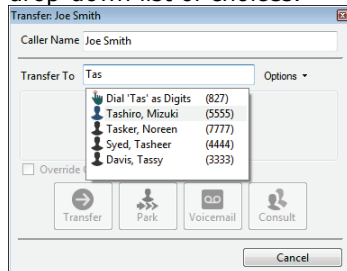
drop-down list of choices.

Transfer: Joe Smith

Caller Name Joe Smith

Transfer To Tas

Options ▾

| | |
|---|---|
| Dial 'Tas' as Digits | (827) |
| Tashiro, Mizuki | (5555) |
| Tasker, Noreen | (7777) |
| Syed, Tasheer | (4444) |
| Davis, Tassy | (3333) |

Override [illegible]

Transfer Park Voicemail Consult

Cancel